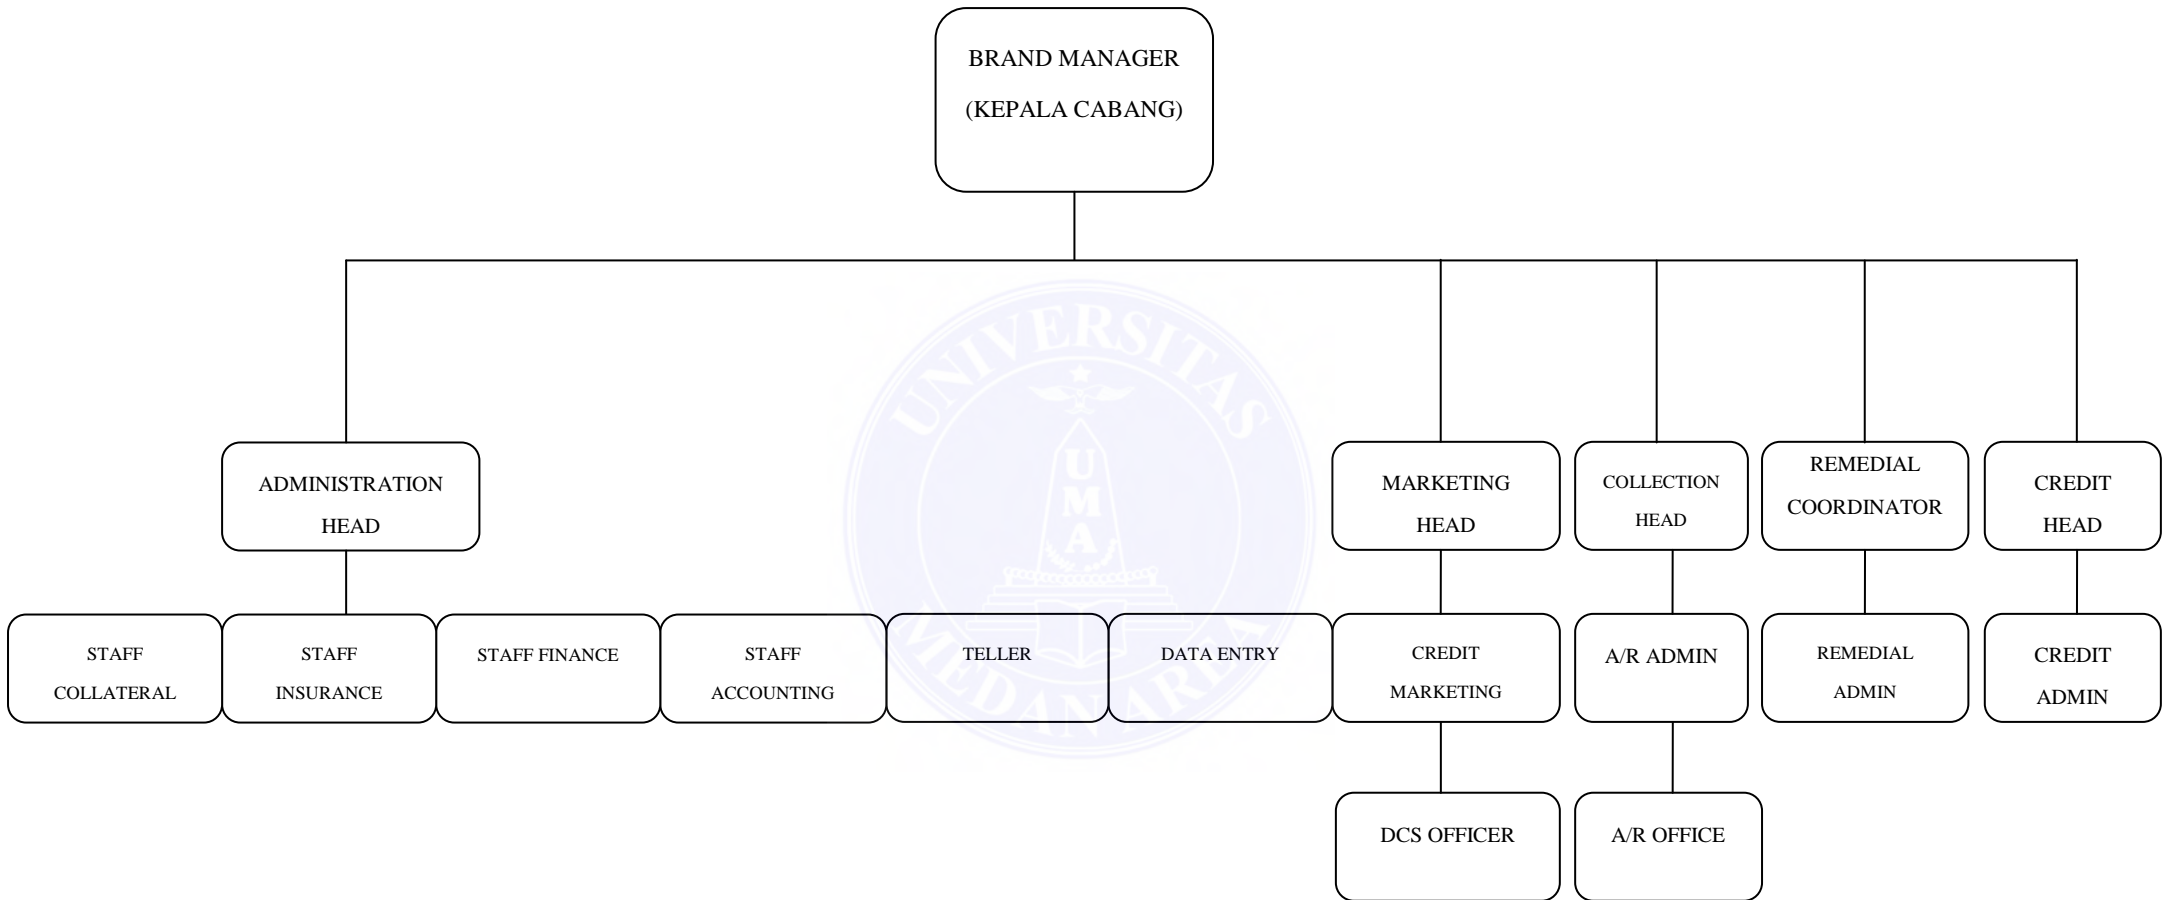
BRAND MANAGER
(KEPALA CABANG)

ADMINISTRATION HEAD

MARKETING HEAD

COLLECTION HEAD

REMEDIAL COORDINATOR

CREDIT HEAD

STAFF COLLATERAL

STAFF INSURANCE

STAFF FINANCE

STAFF ACCOUNTING

TELLER

DATA ENTRY

CREDIT MARKETING

A/R ADMIN

REMEDIAL ADMIN

CREDIT ADMIN

DCS OFFICER

A/R OFFICE

UNIVERSITAS MEDAN AREA
U M A